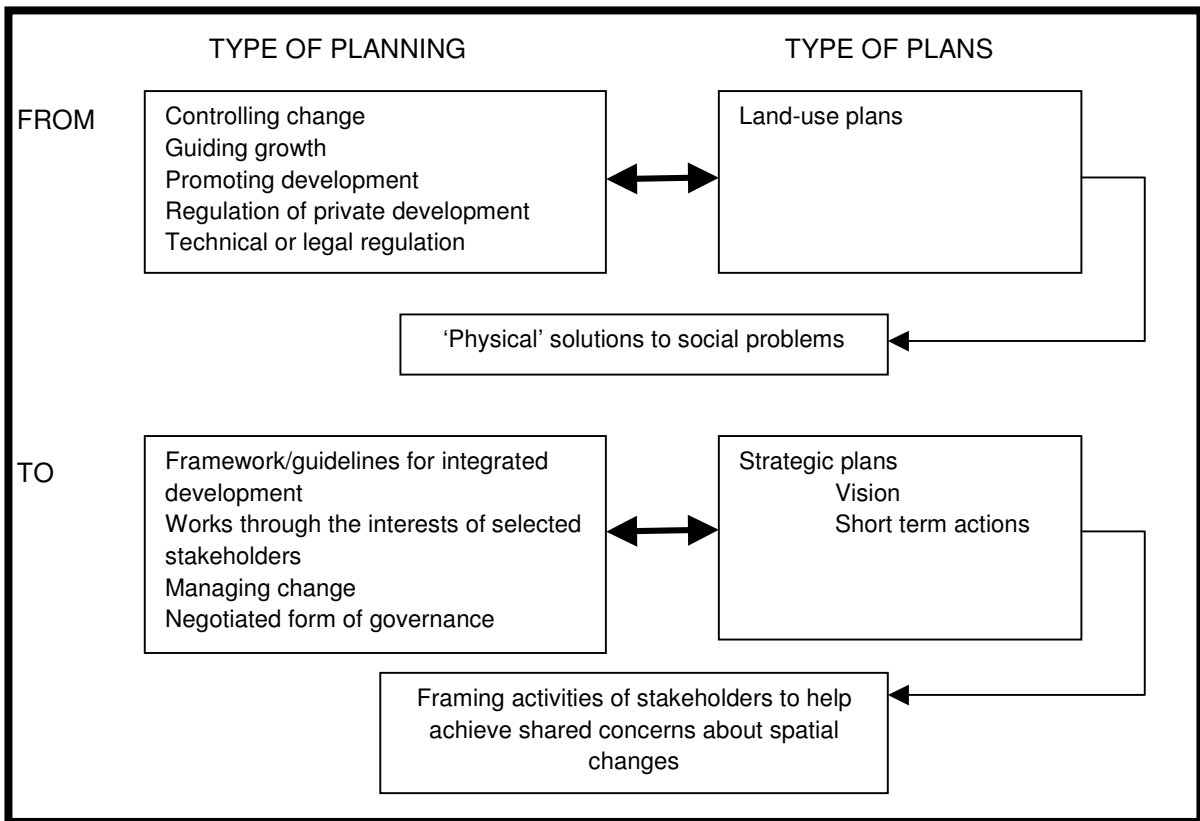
TYPE OF PLANNING

TYPE OF PLANS

FROM

Controlling change
Guiding growth
Promoting development
Regulation of private development
Technical or legal regulation

Land-use plans

‘Physical’ solutions to social problems

TO

Framework/guidelines for integrated development
Works through the interests of selected stakeholders
Managing change
Negotiated form of governance

Strategic plans
Vision
Short term actions

Framing activities of stakeholders to help achieve shared concerns about spatial changes